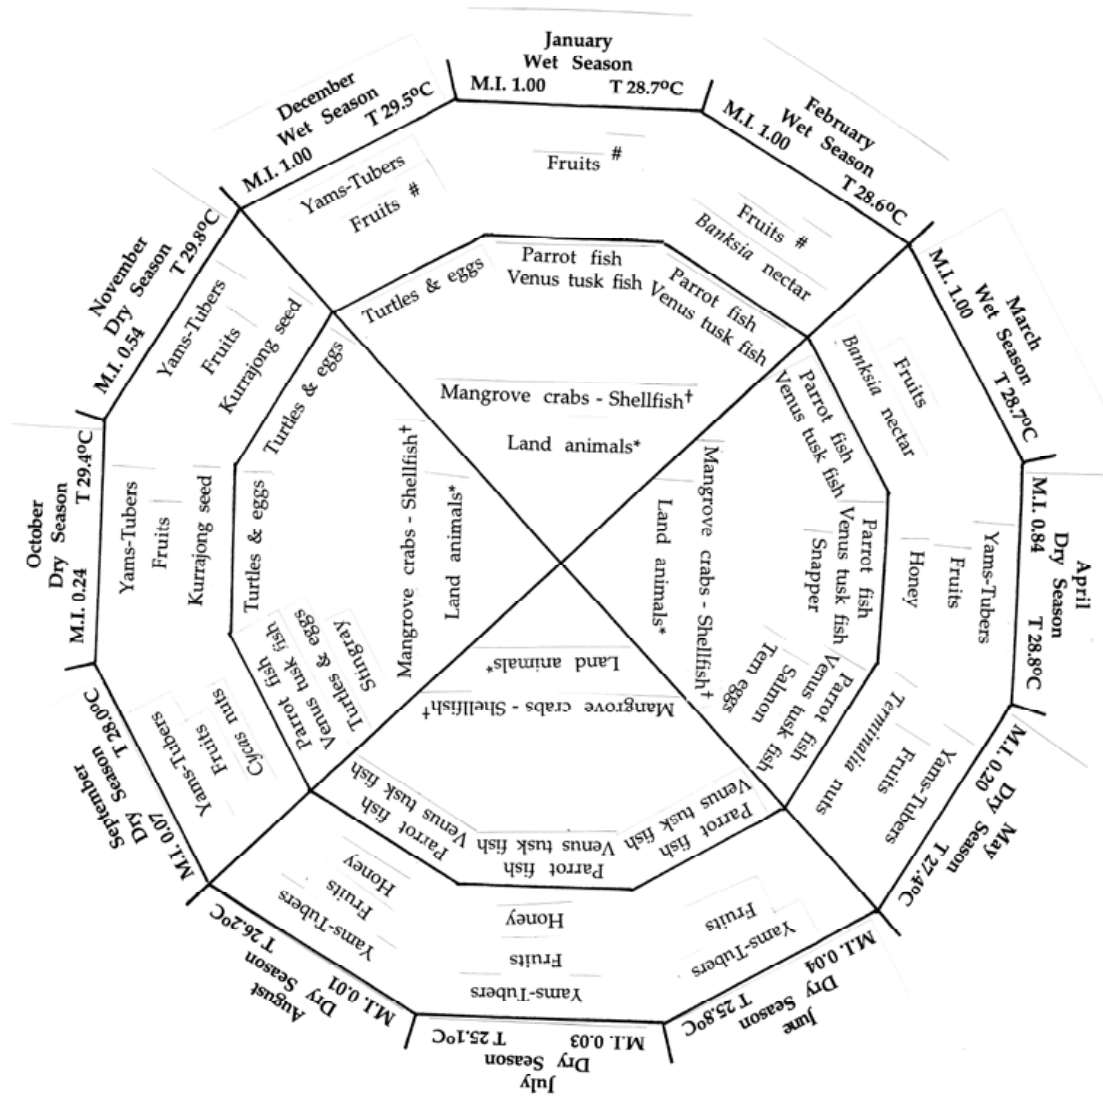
January
Wet Season
M.I. 1.00 T 28.7ºC

February
Wet Season
M.I. 1.00
T 28.6ºC

March
Wet Season
M.I. 1.00
T 28.7ºC

April
Dry Season
M.I. 0.84
T 28.8ºC

May
Dry Season
M.I. 0.20
T 27.4ºC

June
Dry Season
M.I. 0.04
T 25.8ºC

July
Dry Season
M.I. 0.03 T 25.1ºC

August
Dry Season
M.I. 0.01
T 26.2ºC

September
Dry Season
M.I. 0.07
T 28.0ºC

October
Dry Season
M.I. 0.24
T 29.4ºC

November
Dry Season
M.I. 0.54
T 29.8ºC

December
Wet Season
M.I. 1.00 T 29.5ºC

Fruits #

Fruits #
Banksia nectar

Fruits
Banksia nectar

Yams-Tubers
Fruits
Honey

Yams-Tubers
Fruits
Terminalia nuts

Yams-Tubers
Fruits

Yams-Tubers
Fruits
Honey

Yams-Tubers
Fruits
Honey

Yams-Tubers
Fruits
Cycas nuts

Yams-Tubers
Fruits
Kurrajong seed

Yams-Tubers
Fruits
Kurrajong seed

Yams-Tubers
Fruits #

Parrot fish
Venus tusk fish

Parrot fish
Venus tusk fish

Parrot fish
Venus tusk fish

Parrot fish
Venus tusk fish
Snapper

Parrot fish
Venus tusk fish
Salmon
Tern eggs

Parrot fish
Venus tusk fish

Parrot fish
Venus tusk fish

Parrot fish
Venus tusk fish

Parrot fish
Venus tusk fish
Turtles & eggs
Stingray

Turtles & eggs

Turtles & eggs

Turtles & eggs

Mangrove crabs - Shellfish†
Land animals*

Mangrove crabs - Shellfish†
Land animals*

Mangrove crabs - Shellfish†
Land animals*

Mangrove crabs - Shellfish†
Land animals*